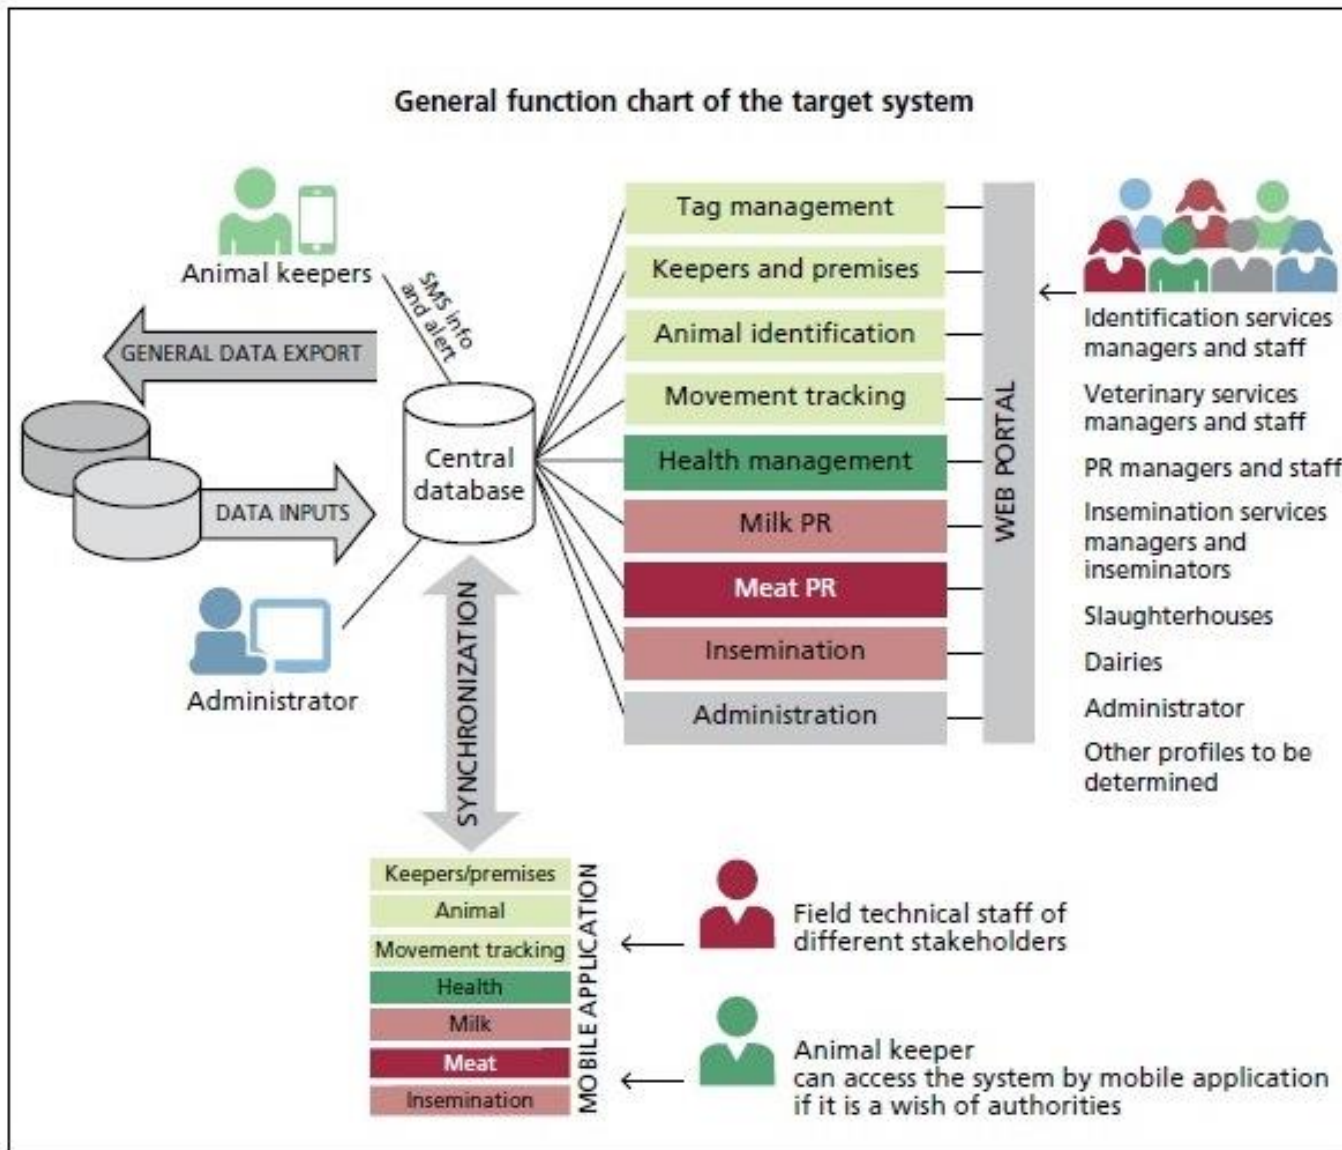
General function chart of the target system

Animal keepers

SMS info and alert

GENERAL DATA EXPORT

DATA INPUTS

Central database

Administrator

SYNCHRONIZATION

Tag management

Keepers and premises

Animal identification

Movement tracking

Health management

Milk PR

Meat PR

Insemination

Administration

WEB PORTAL

Identification services managers and staff

Veterinary services managers and staff

PR managers and staff

Insemination services managers and inseminators

Slaughterhouses

Dairies

Administrator

Other profiles to be determined

Keepers/premises

Animal

Movement tracking

Health

Milk

Meat

Insemination

MOBILE APPLICATION

Field technical staff of different stakeholders

Animal keeper can access the system by mobile application if it is a wish of authorities